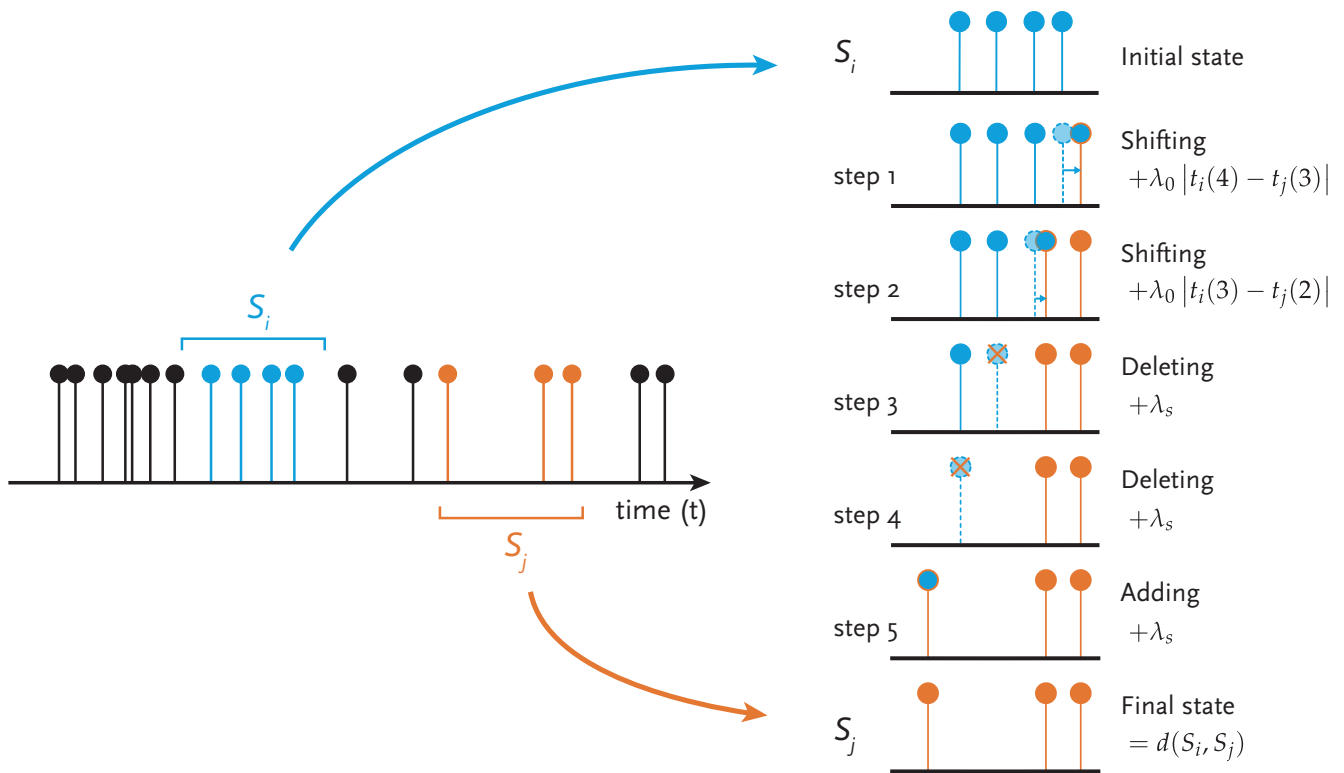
$S_i$

time (t)

$S_j$

$S_i$ Initial state

step 1 Shifting $+\lambda_0 \left|t_i(4) - t_j(3)\right|$

step 2 Shifting $+\lambda_0 \left|t_i(3) - t_j(2)\right|$

step 3 Deleting $+\lambda_s$

step 4 Deleting $+\lambda_s$

step 5 Adding $+\lambda_s$

$S_j$ Final state $= d(S_i, S_j)$